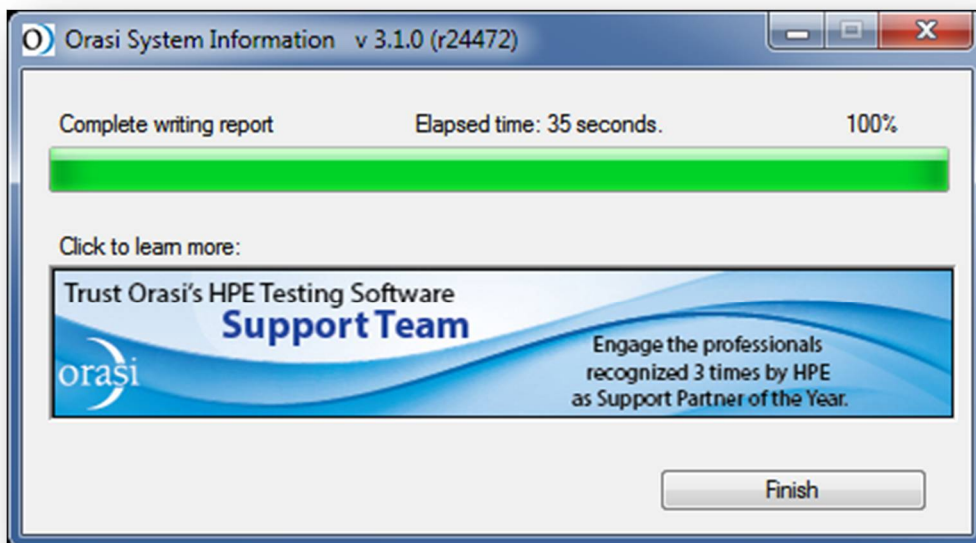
O) Orasi System Information v 3.1.0 (r24472)

Complete writing report

Elapsed time: 35 seconds.

100%

Click to learn more:

Trust Orasi's HPE Testing Software

Support Team

orasi

Engage the professionals recognized 3 times by HPE as Support Partner of the Year.

Finish